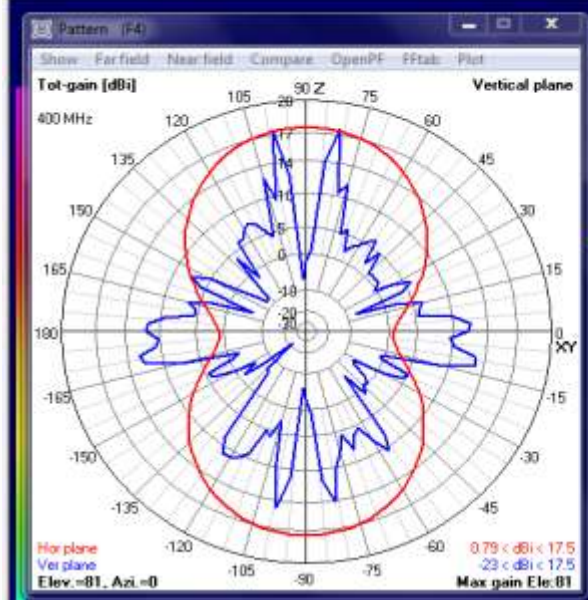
Pattern (F4)

Show Far field Near field Compare OpenPF FFtab Plot

Tot-gain [dBi]

Vertical plane

400 MHz

90 Z

105

75

120

60

135

45

150

30

165

15

180

0 XY

-165

-15

-150

-30

-135

-45

-120

-60

-105

-90

-75

20

17

14

11

8

5

2

0

-10

-20

-30

Hor plane

Ver plane

Elev.=81, Azi.=0

0.79 < dBi < 17.5

-23 < dBi < 17.5

Max gain Ele:81